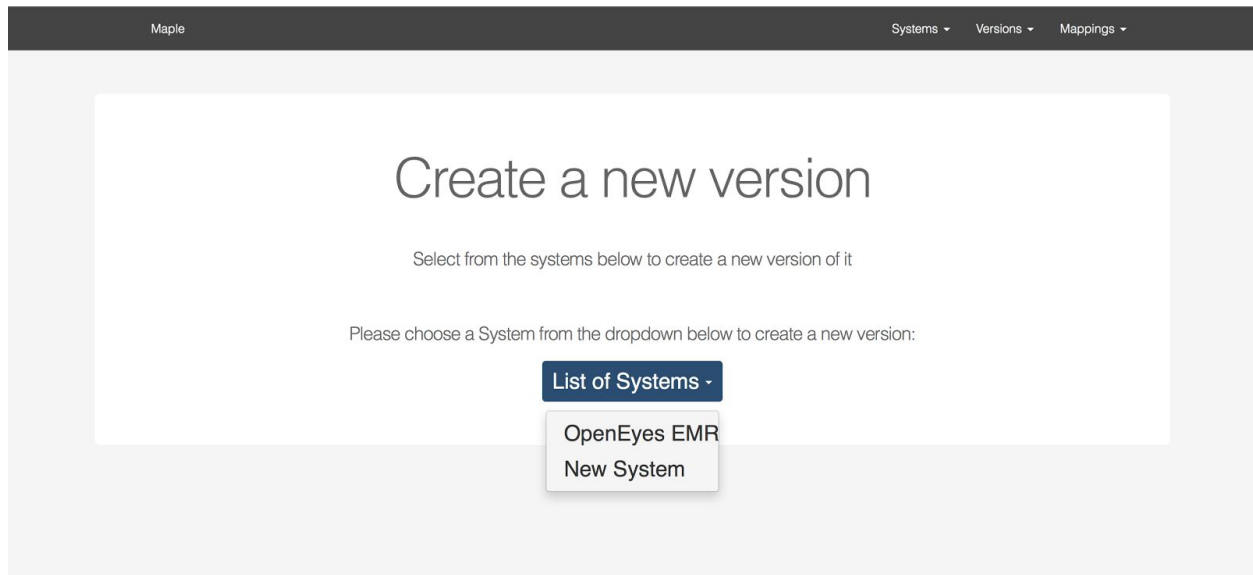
Maple

Systems ▾ Versions ▾ Mappings ▾

Create a new version

Select from the systems below to create a new version of it

Please choose a System from the dropdown below to create a new version:

List of Systems ▾

OpenEyes EMR
New System